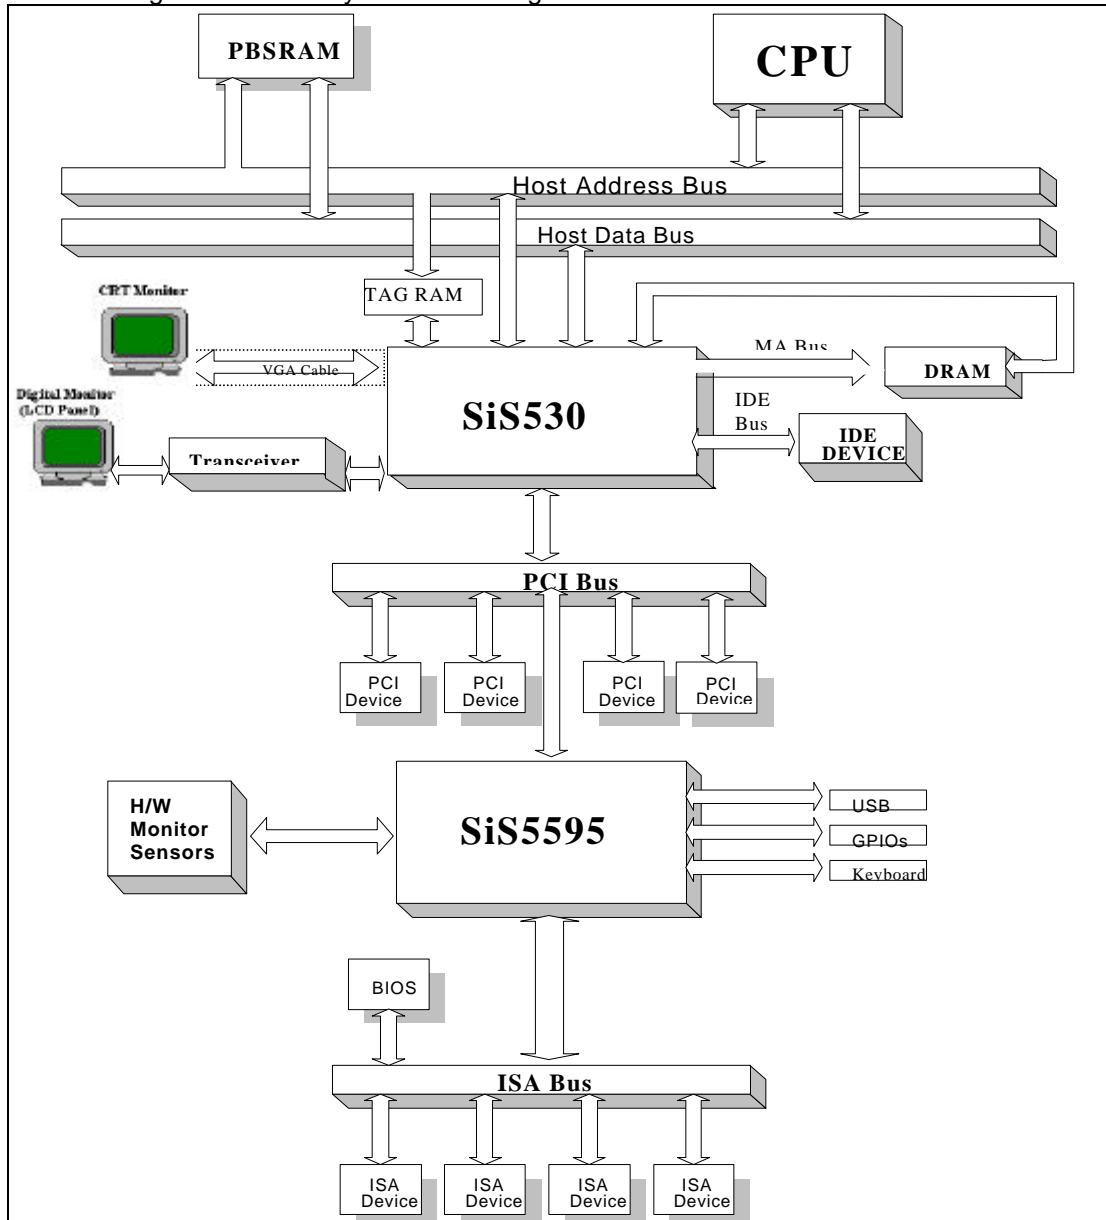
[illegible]

PBSRAM

CPU

Host Address Bus

Host Data Bus

TAG RAM

CRT Monitor

VGA Cable

MA Bus

DRAM

Digital Monitor (LCD Panel)

SiS530

IDE Bus

IDE DEVICE

Transceiver

PCI Bus

PCI Device

PCI Device

PCI Device

PCI Device

H/W Monitor Sensors

SiS5595

USB

GPIOs

Keyboard

BIOS

ISA Bus

ISA Device

ISA Device

ISA Device

ISA Device